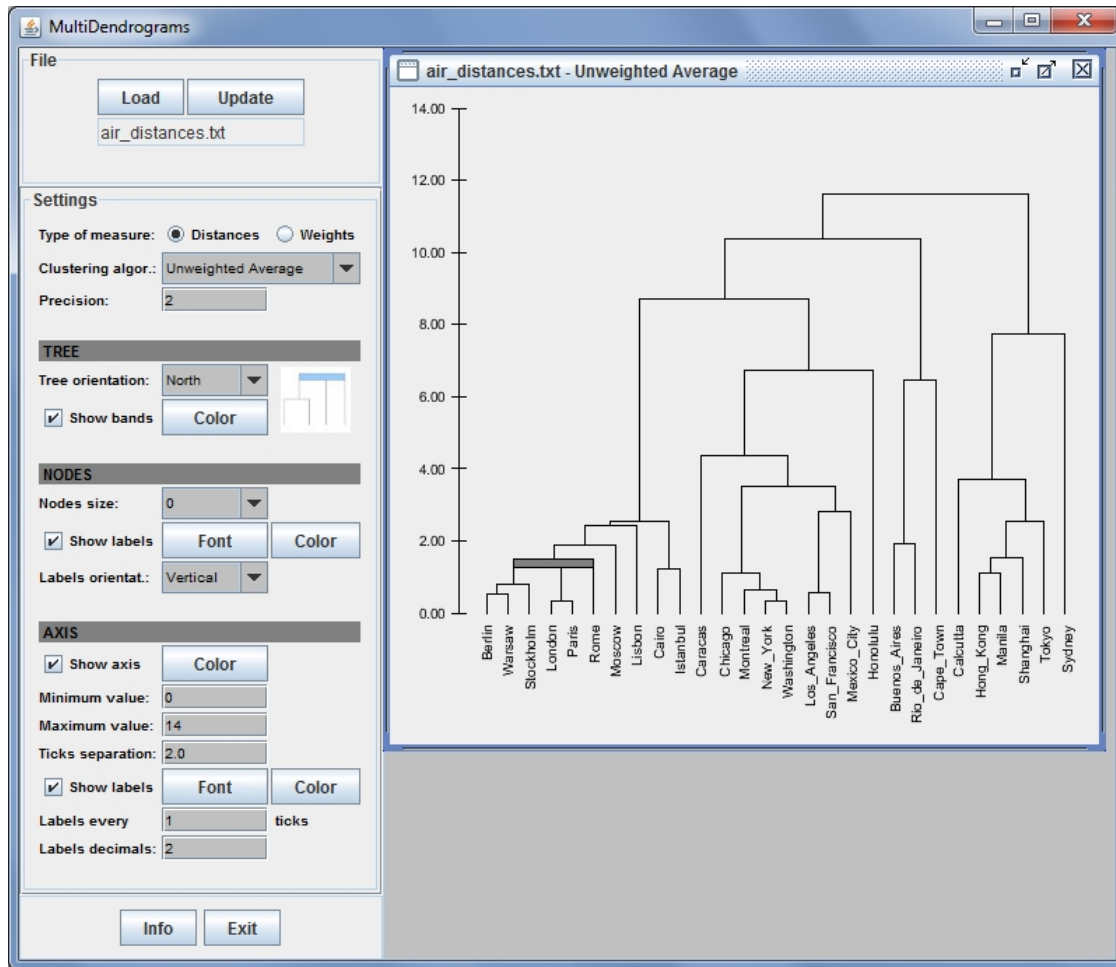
MultiDendrograms

File
Load
Update
air_distances.txt

Settings
Type of measure: Distances Weights
Clustering algor.: Unweighted Average
Precision: 2

TREE
Tree orientation: North
Show bands
Color

NODES
Nodes size: 0
Show labels
Font
Color
Labels orientat.: Vertical

AXIS
Show axis
Color
Minimum value: 0
Maximum value: 14
Ticks separation: 2.0
Show labels
Font
Color
Labels every 1 ticks
Labels decimals: 2

Info
Exit

air_distances.txt - Unweighted Average

14.00
12.00
10.00
8.00
6.00
4.00
2.00
0.00

Berlin
Warsaw
Stockholm
London
Paris
Rome
Moscow
Lisbon
Cairo
Istanbul
Caracas
Chicago
Montreal
New_York
Washington
Los_Angeles
San_Francisco
Mexico_City
Honolulu
Buenos_Aires
Rio_de_Janeiro
Cape_Town
Calcutta
Hong_Kong
Manila
Shanghai
Tokyo
Sydney